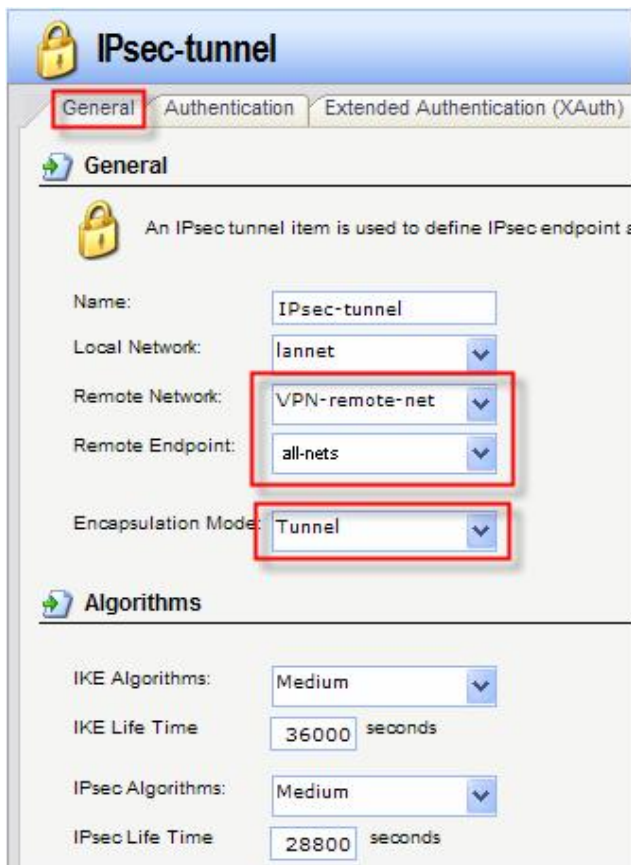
IPsec-tunnel

General | Authentication | Extended Authentication (XAuth)

General

An IPsec tunnel item is used to define IPsec endpoint a

Name: IPsec-tunnel
Local Network: lannet
Remote Network: VPN-remote-net
Remote Endpoint: all-nets
Encapsulation Mode: Tunnel

Algorithms

IKE Algorithms: Medium
IKE Life Time 36000 seconds
IPsec Algorithms: Medium
IPsec Life Time 28800 seconds